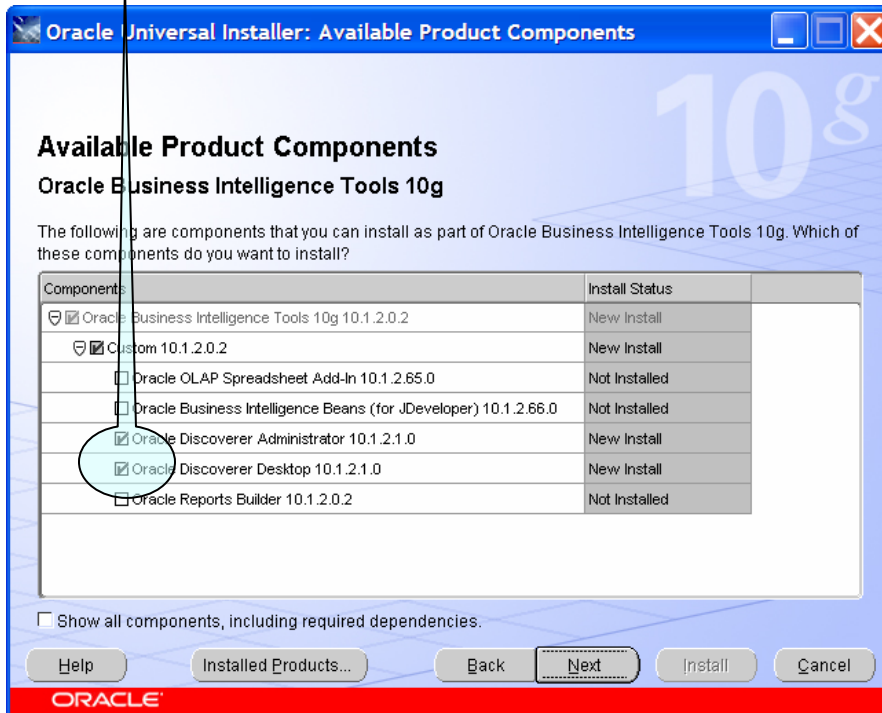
Oracle Universal Installer: Available Product Components

10g

Available Product Components

Oracle Business Intelligence Tools 10g

The following are components that you can install as part of Oracle Business Intelligence Tools 10g. Which of these components do you want to install?

| Components | Install Status |
|---|---|
| Oracle Business Intelligence Tools 10g 10.1.2.0.2 | New Install |
| Custom 10.1.2.0.2 | New Install |
| Oracle OLAP Spreadsheet Add-In 10.1.2.65.0 | Not Installed |
| Oracle Business Intelligence Beans (for JDeveloper) 10.1.2.66.0 | Not Installed |
| Oracle Discoverer Administrator 10.1.2.1.0 | New Install |
| Oracle Discoverer Desktop 10.1.2.1.0 | New Install |
| Oracle Reports Builder 10.1.2.0.2 | Not Installed |

Show all components, including required dependencies.

Help | Installed Products... | Back | Next | Install | Cancel

ORACLE